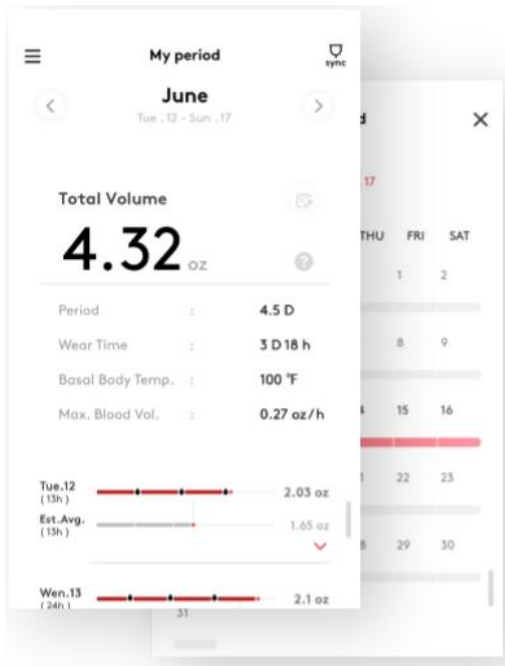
My period

sync

June

Tue . 12 - Sun . 17

Total Volume

4.32 oz

| | | |
|---|---|---|
| Period | : | 4.5 D |
| Wear Time | : | 3 D 18 h |
| Basal Body Temp. | : | 100 °F |
| Max. Blood Vol. | : | 0.27 oz/h |

Tue.12 (13h) 2.03 oz

Est.Avg. (13h) 1.65 oz

Wen.13 (24h) 2.1 oz

d

17

THU FRI SAT

1 2

8 9

15 16

22 23

29 30

31